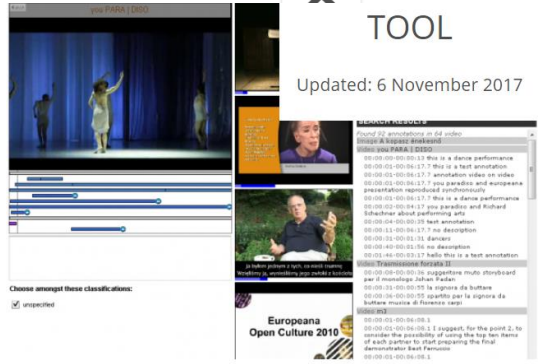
you PARA | DISO

TOOL

Updated: 6 November 2017

Choose amongst these classifications:

unspecified

SEARCH RESULTS

Found 92 annotations in 64 video

Image A kapasz énekesnő

Video you PARA | DISO

00:00:00:00:00:13 this is a dance performance
00:00:01:00:06:17.7 this is a test annotation
00:00:01:00:06:17.7 annotation video on video
00:00:01:00:06:17.7 you paradiso and europeana presentation reproduced synchronously
00:00:01:00:06:17.7 this is a dance performance
00:00:01:00:04:17 you paradiso and Richard Schechner about performing arts
00:00:04:00:00:35 test annotation
00:00:11:00:06:17.7 no description
00:00:30:00:01:31 dancers
00:00:40:00:01:56 no description
00:00:41:00:03:17 hello this is a test annotation

Video Trasmissione forzata II

00:00:08:00:00:36 suggestive muto storyboard per il monologo Johan Padan
00:00:30:00:00:55 la signora da buttare
00:00:36:00:00:55 spartito per la signora da buttare musica di Fiorenzo Carpi

Video m3

00:00:00:00:06:08.1 I suggest, for the point 2, to consider the possibility of using the top ten items of each partner to start preparing the final demonstrator Best Ferruccio

Ja tudom jednom z nych, co noszi trauma

Europeana
Open Culture 2010